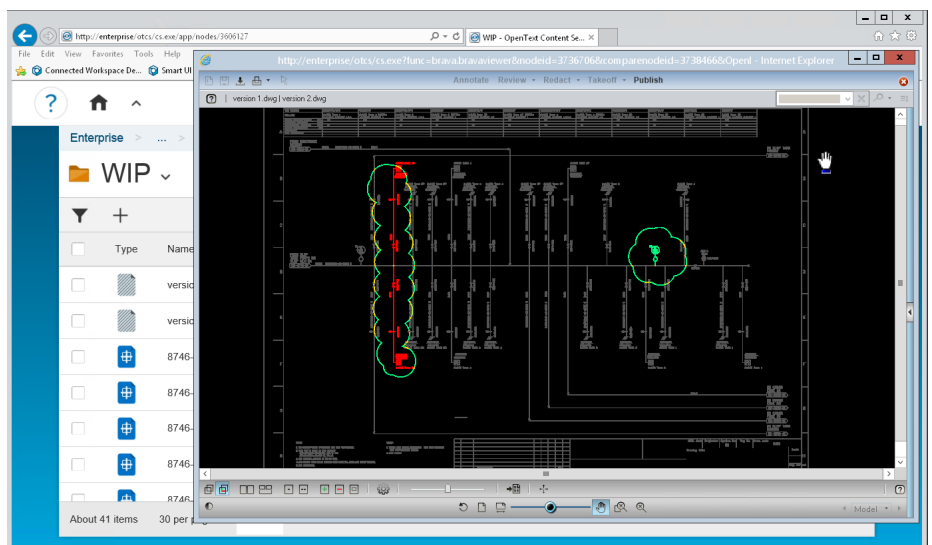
http://enterprise/otcs/cs.exe/app/nodes/3606127
WIP - OpenText Content Se...
File Edit View Favorites Tools Help
Connected Workspace De... Smart UI
Enterprise > ... >
WIP
Type Name
versio
versio
8746-
8746-
8746-
8746-
8746-
About 41 items 30 per p
http://enterprise/otcs/cs.exe?func=brava.bravaviewer&nodeid=3736706&comparenodeid=3738466&OpenI - Internet Explorer
Annotate Review Redact Takeoff Publish
version 1.dwg | version 2.dwg
Model